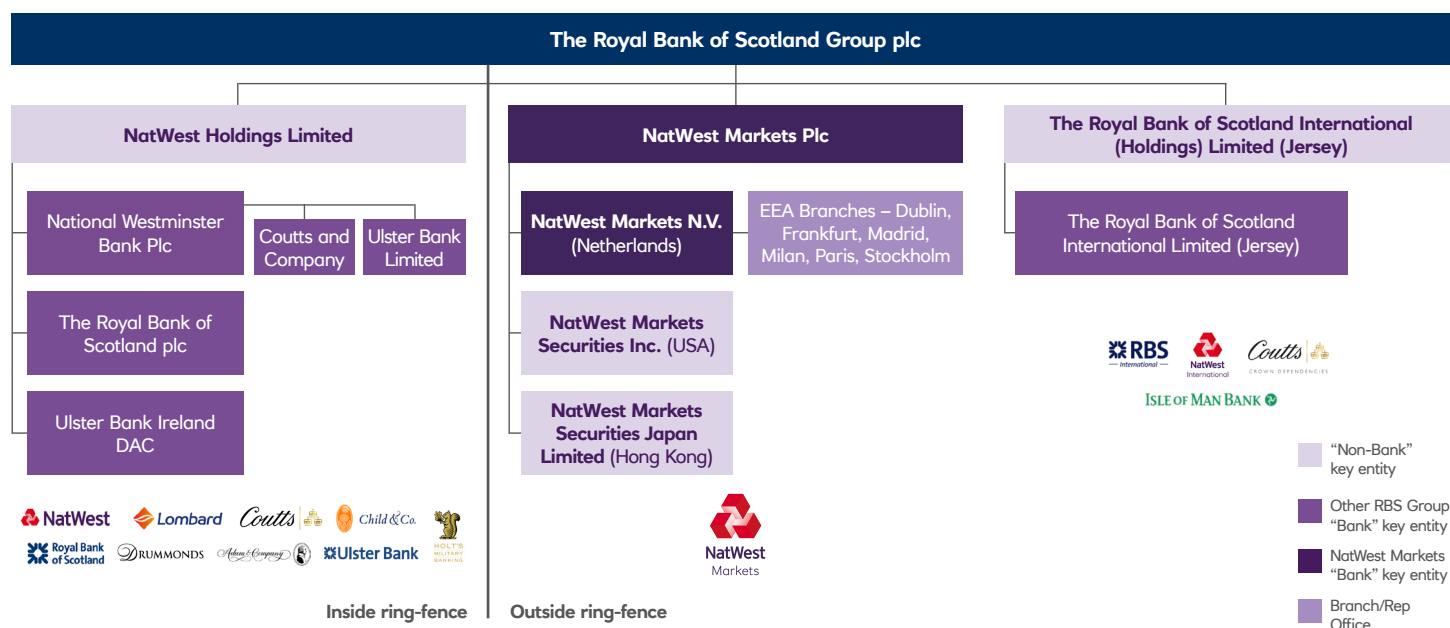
The Royal Bank of Scotland Group plc

NatWest Holdings Limited

National Westminster Bank Plc

Coutts and Company

Ulster Bank Limited

The Royal Bank of Scotland plc

Ulster Bank Ireland DAC

NatWest Lombard Coutts Child&Co. Royal Bank of Scotland DRUMMONDS Adam&Company Ulster Bank HOLT'S MILITARY BANKING

Inside ring-fence

NatWest Markets Plc

NatWest Markets N.V. (Netherlands)

EEA Branches – Dublin, Frankfurt, Madrid, Milan, Paris, Stockholm

NatWest Markets Securities Inc. (USA)

NatWest Markets Securities Japan Limited (Hong Kong)

NatWest Markets

Outside ring-fence

The Royal Bank of Scotland International (Holdings) Limited (Jersey)

The Royal Bank of Scotland International Limited (Jersey)

RBS International NatWest International Coutts CROWN DEPENDENCIES

ISLE OF MAN BANK

"Non-Bank" key entity

Other RBS Group "Bank" key entity

NatWest Markets "Bank" key entity

Branch/Rep Office